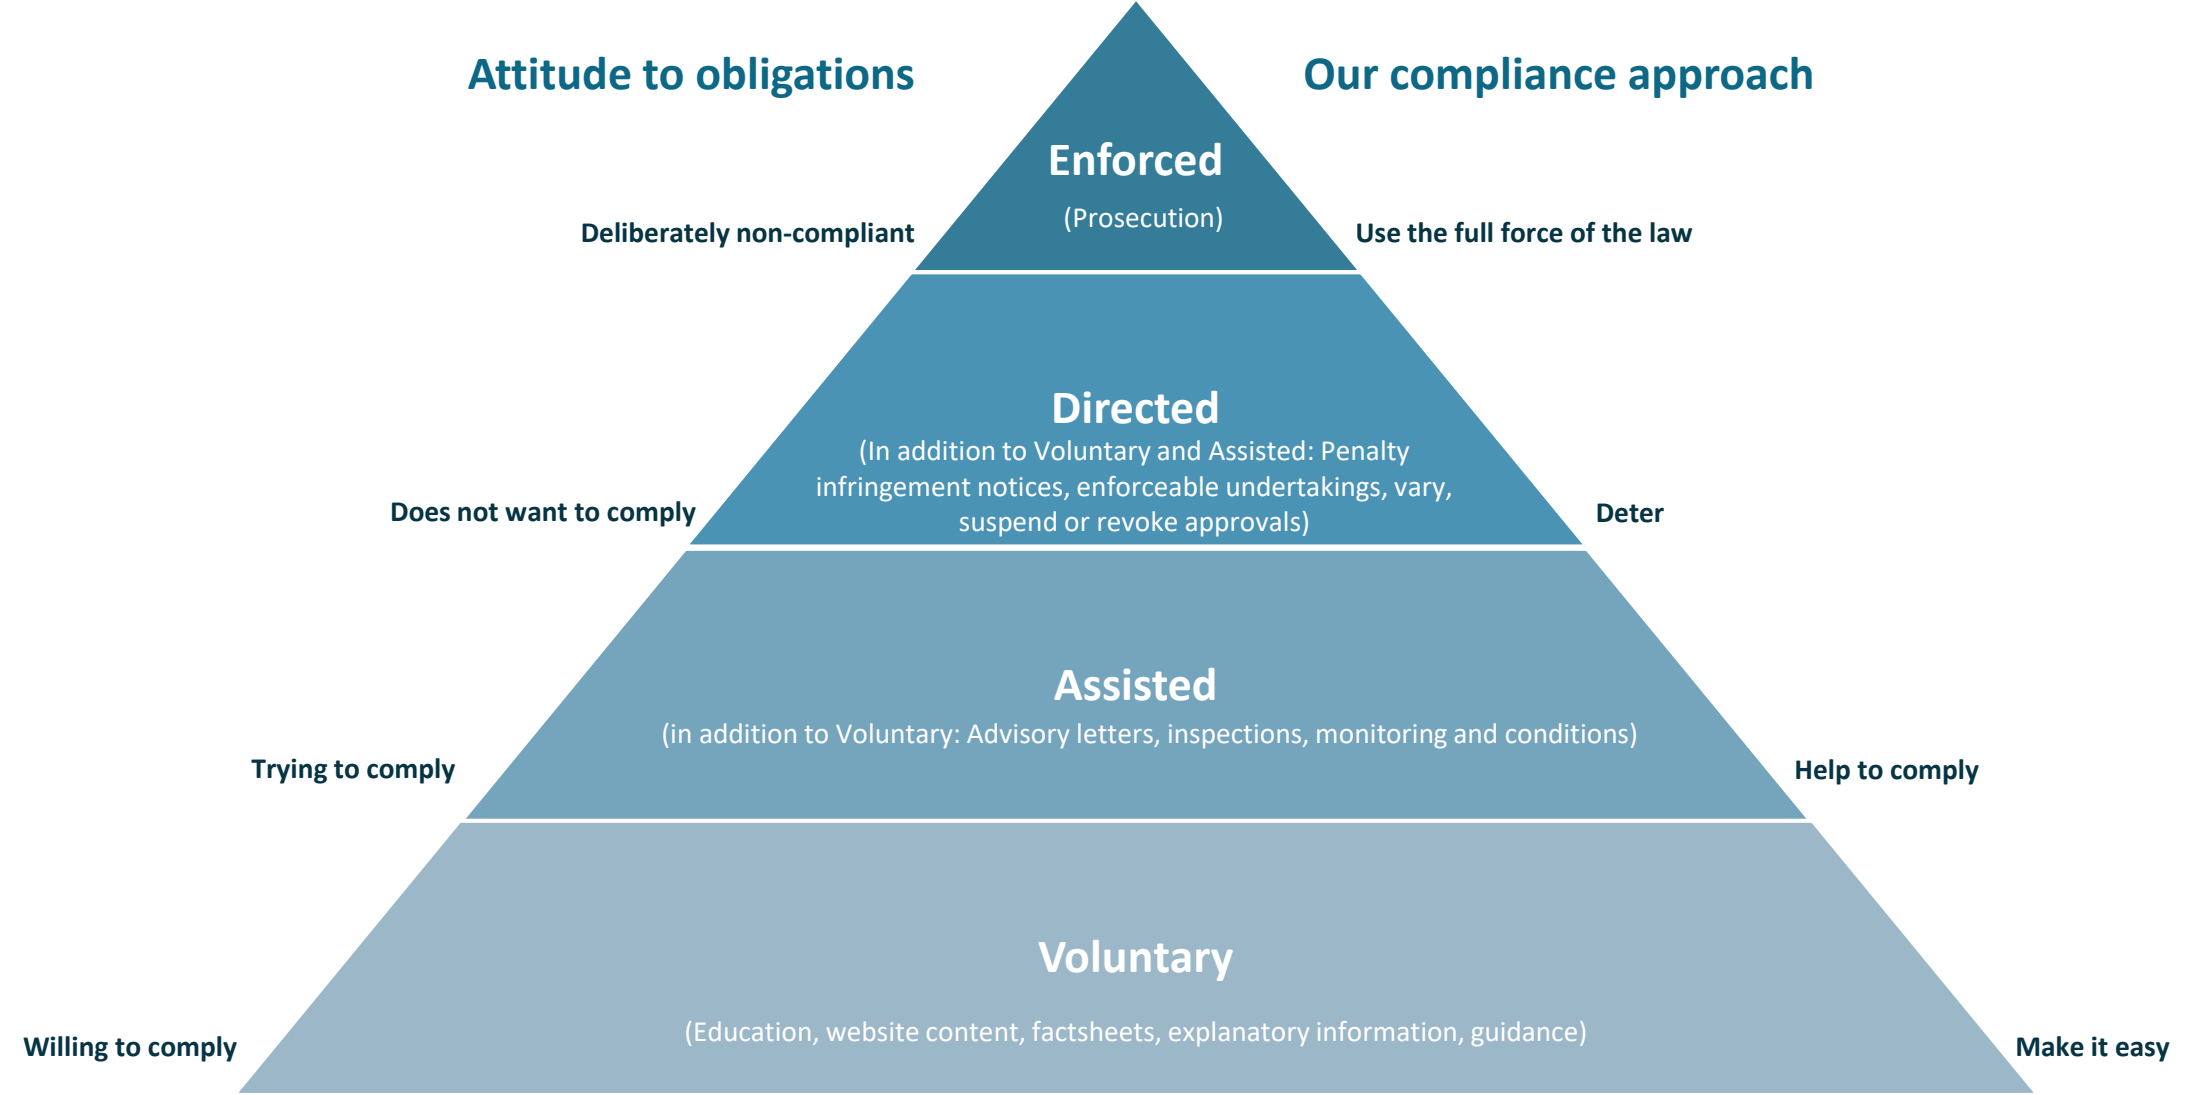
Attitude to obligations

Our compliance approach

Deliberately non-compliant

Enforced
(Prosecution)

Use the full force of the law

Does not want to comply

Directed
(In addition to Voluntary and Assisted: Penalty infringement notices, enforceable undertakings, vary, suspend or revoke approvals)

Deter

Trying to comply

Assisted
(in addition to Voluntary: Advisory letters, inspections, monitoring and conditions)

Help to comply

Willing to comply

Voluntary
(Education, website content, factsheets, explanatory information, guidance)

Make it easy